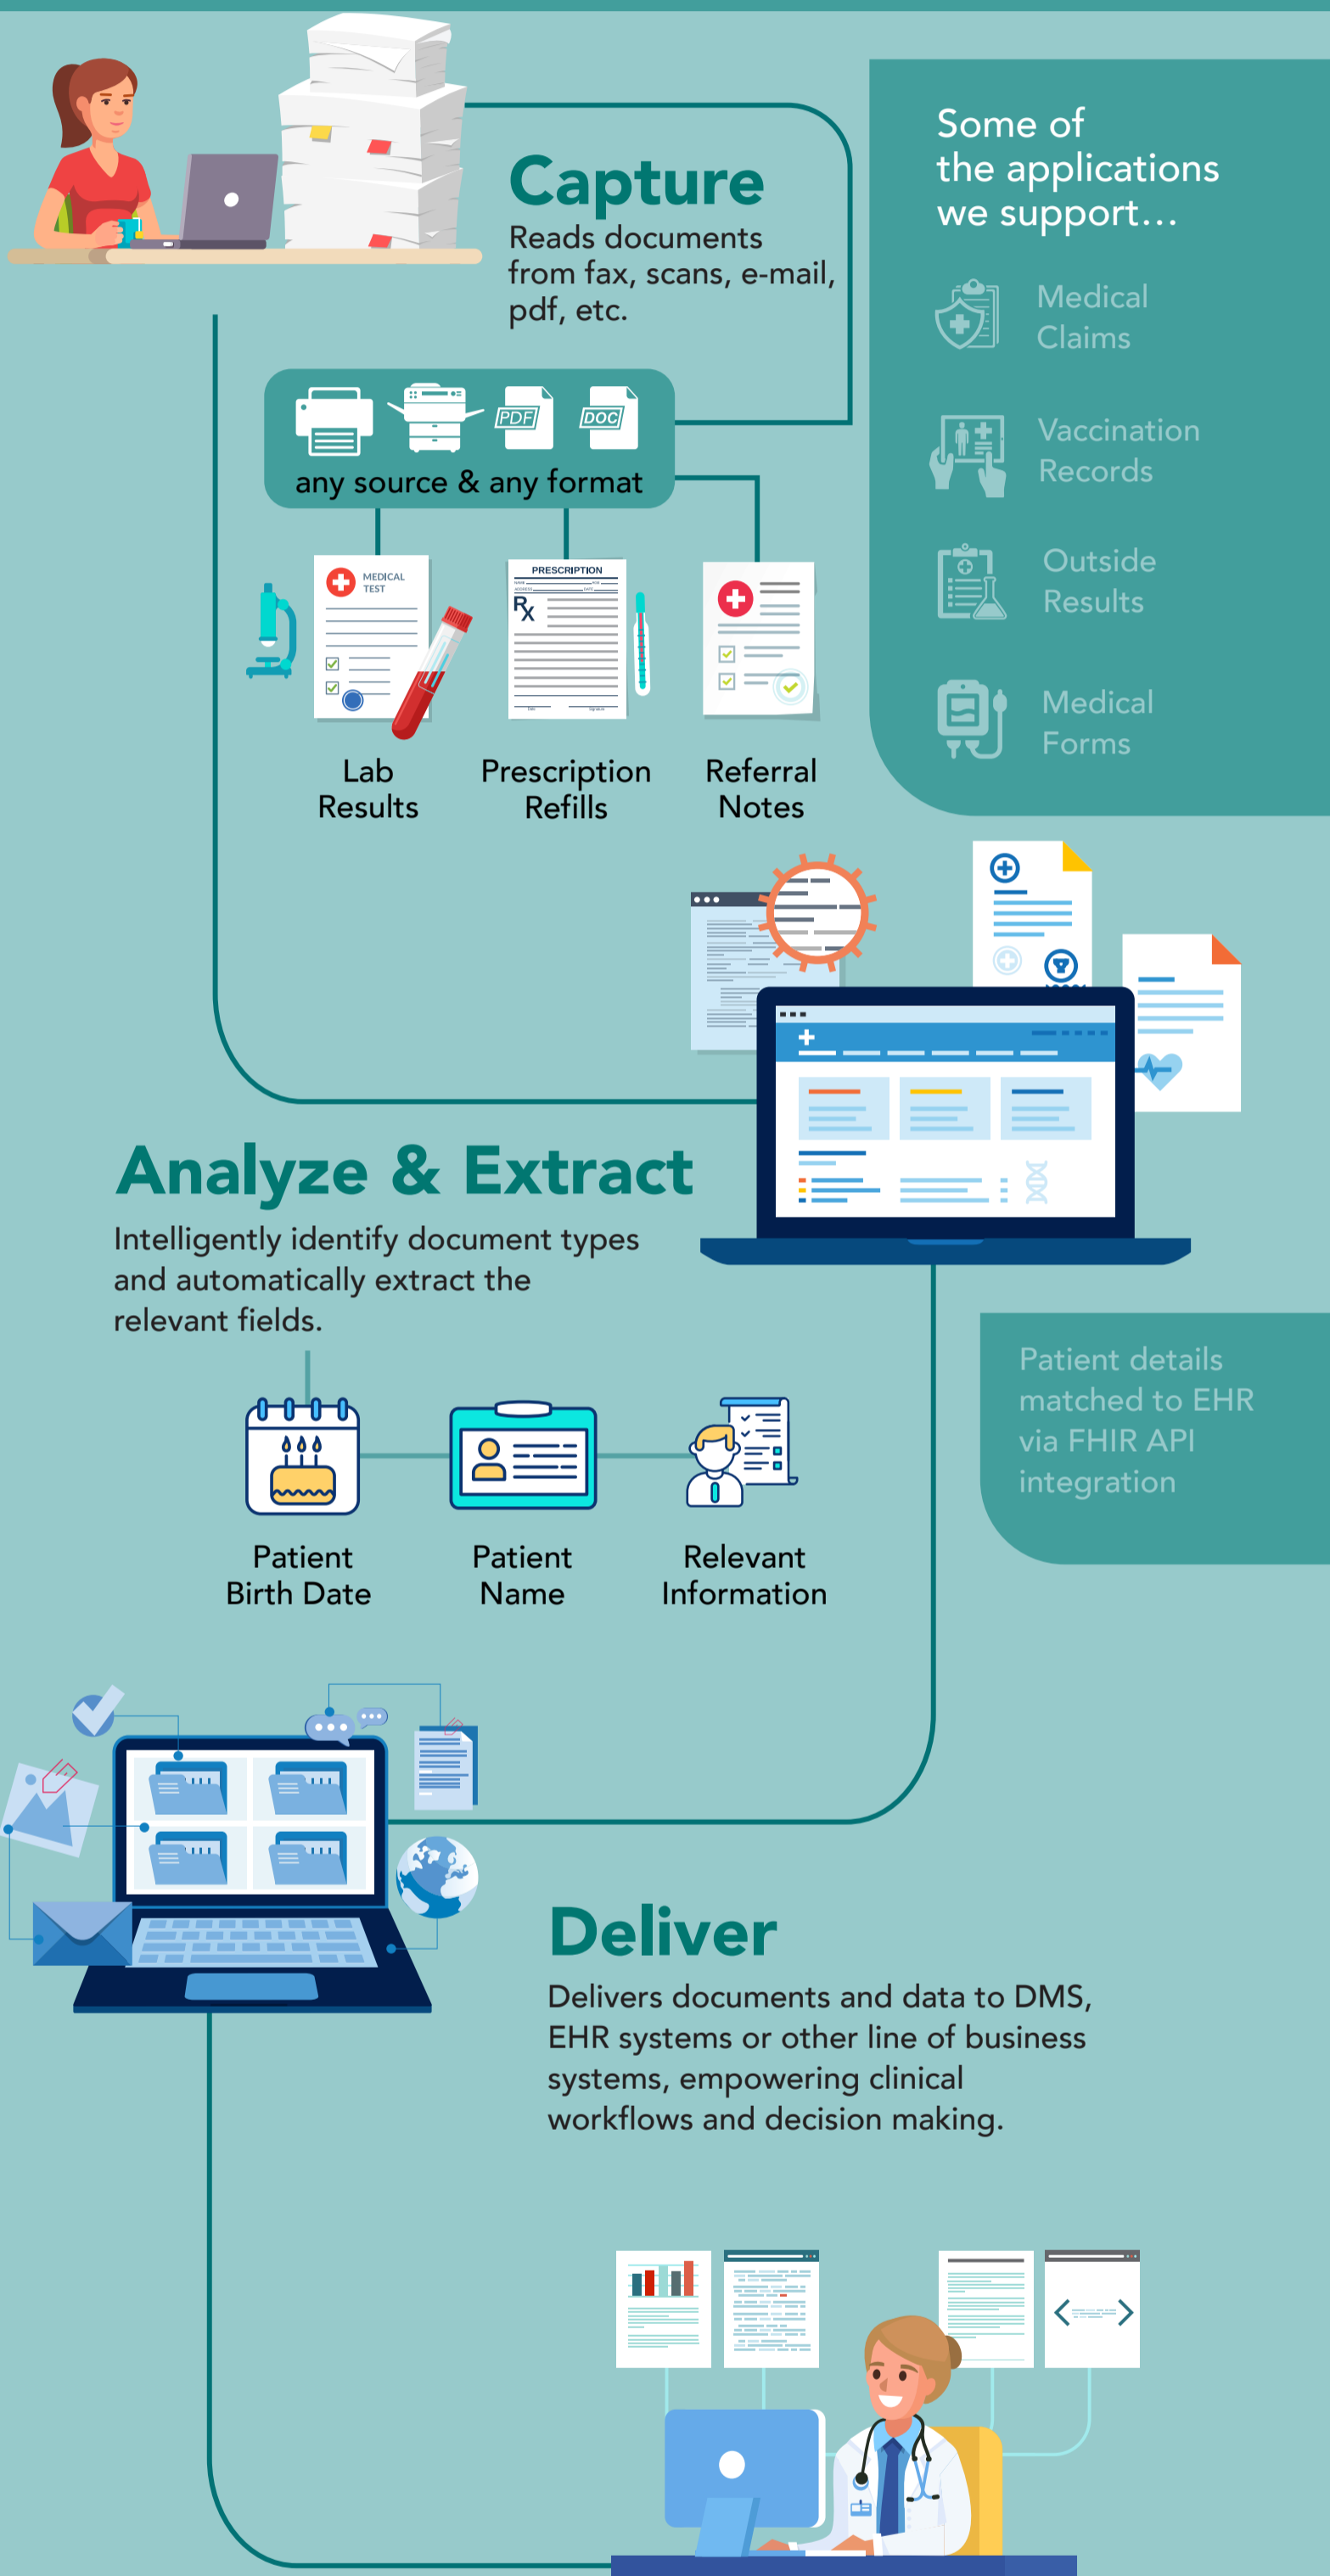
Capture
Reads documents from fax, scans, e-mail, pdf, etc.

PDF DOC
any source & any format

MEDICAL TEST
Lab Results

PRESCRIPTION
Rx
Prescription Refills

Referral Notes

Some of the applications we support…

Medical Claims

Vaccination Records

Outside Results

Medical Forms

Analyze & Extract
Intelligently identify document types and automatically extract the relevant fields.

Patient details matched to EHR via FHIR API integration

Patient Birth Date

Patient Name

Relevant Information

Deliver
Delivers documents and data to DMS, EHR systems or other line of business systems, empowering clinical workflows and decision making.